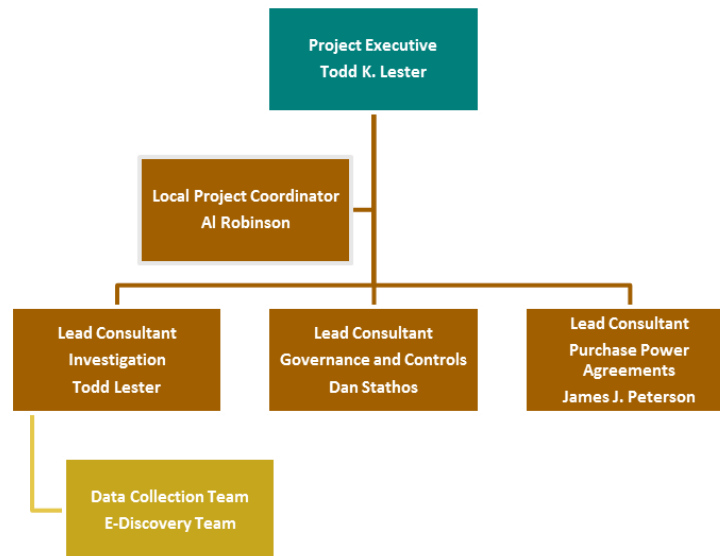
Project Executive
Todd K. Lester

Local Project Coordinator
Al Robinson

Lead Consultant
Investigation
Todd Lester

Lead Consultant
Governance and Controls
Dan Stathos

Lead Consultant
Purchase Power Agreements
James J. Peterson

Data Collection Team
E-Discovery Team